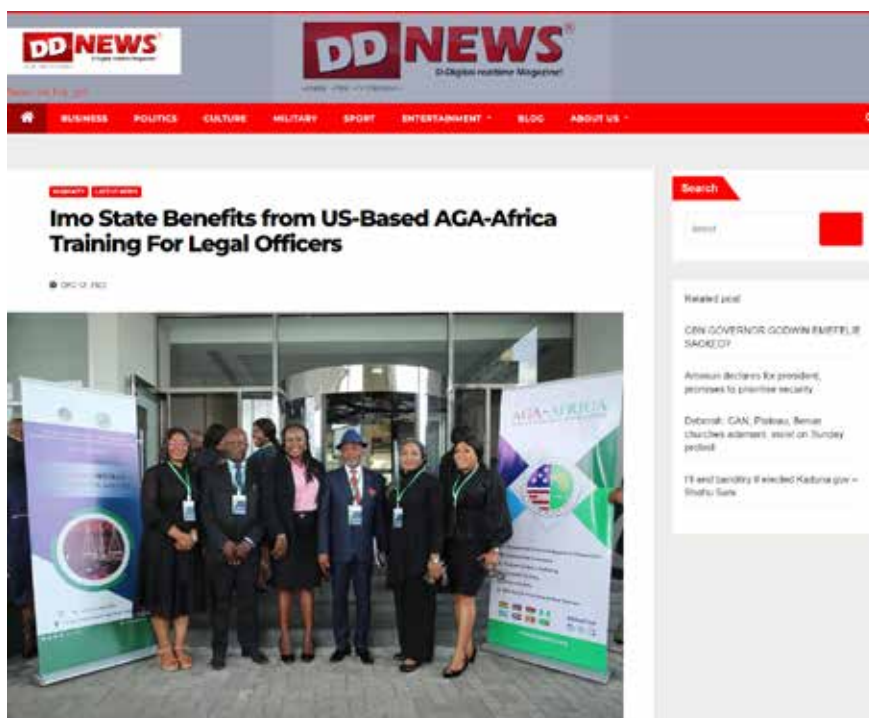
DD NEWS

DD NEWS®
D-Digital realtime Magazine!

BUSINESS POLITICS CULTURE MILITARY SPORT ENTERTAINMENT BLOG ABOUT US

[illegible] LATEST NEWS

Imo State Benefits from US-Based AGA-Africa Training For Legal Officers

DEC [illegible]

Search

Search

Related post

CBN GOVERNOR GODWIN EMEFIELE SACKED?

Amosun declares for president, promises to prioritise security

Deborah: CAN, Plateau, Benue churches adamant, insist on Sunday protest

I'll end banditry if elected Kaduna gov – Shehu Sani

AGA-AFRICA